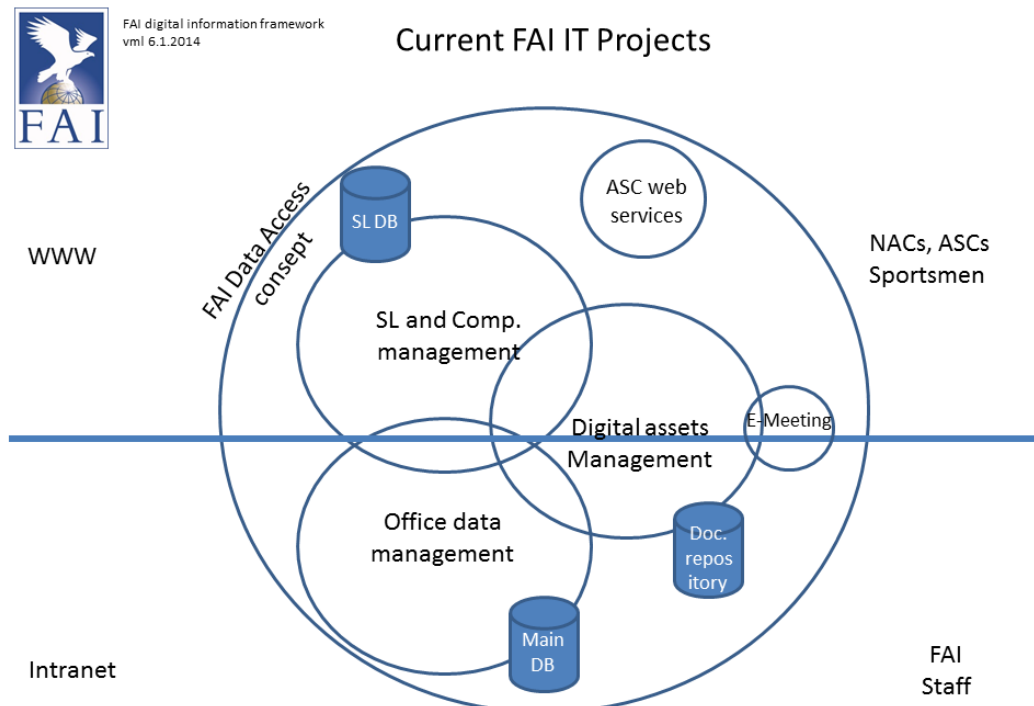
FAI

FAI digital information framework
vml 6.1.2014

Current FAI IT Projects

WWW

FAI Data Access consept

SL DB

ASC web services

NACs, ASCs Sportsmen

SL and Comp. management

Digital assets Management

E-Meeting

Office data management

Doc. repository

Main DB

Intranet

FAI Staff